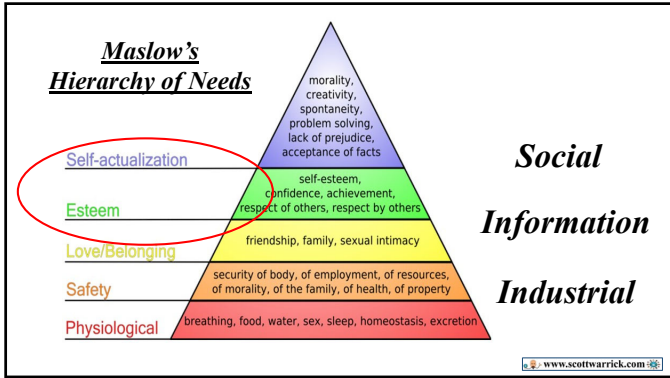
Maslow's Hierarchy of Needs

Self-actualization
morality, creativity, spontaneity, problem solving, lack of prejudice, acceptance of facts

Esteem
self-esteem, confidence, achievement, respect of others, respect by others

Love/Belonging
friendship, family, sexual intimacy

Safety
security of body, of employment, of resources, of morality, of the family, of health, of property

Physiological
breathing, food, water, sex, sleep, homeostasis, excretion

Social

Information

Industrial

www.scottwarrick.com